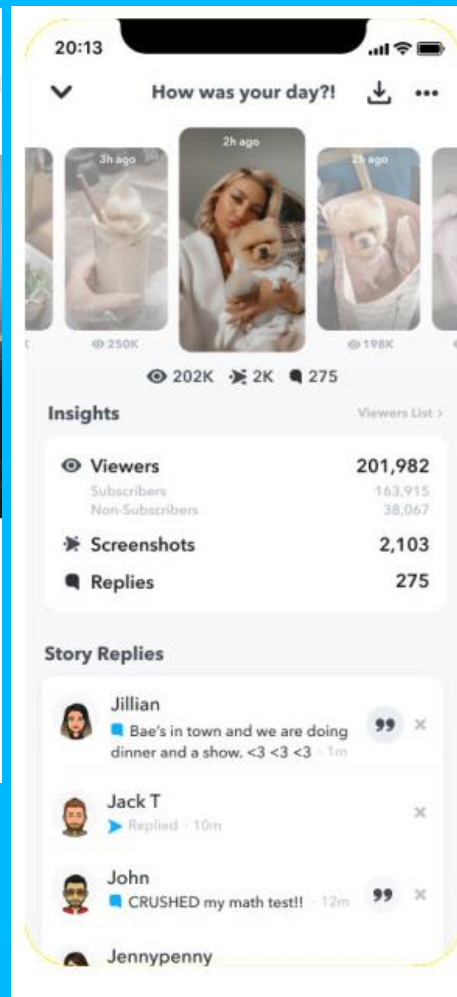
20:13

How was your day?!

3h ago

2h ago

2h ago

250K

198K

202K 2K 275

Insights

Viewers List >

Viewers 201,982

Subscribers 163,915

Non-Subscribers 38,067

Screenshots 2,103

Replies 275

Story Replies

Jillian

Bae's in town and we are doing dinner and a show. <3 <3 <3 · 1m

Jack T

Replied · 10m

John

CRUSHED my math test!! · 12m

Jennypenny